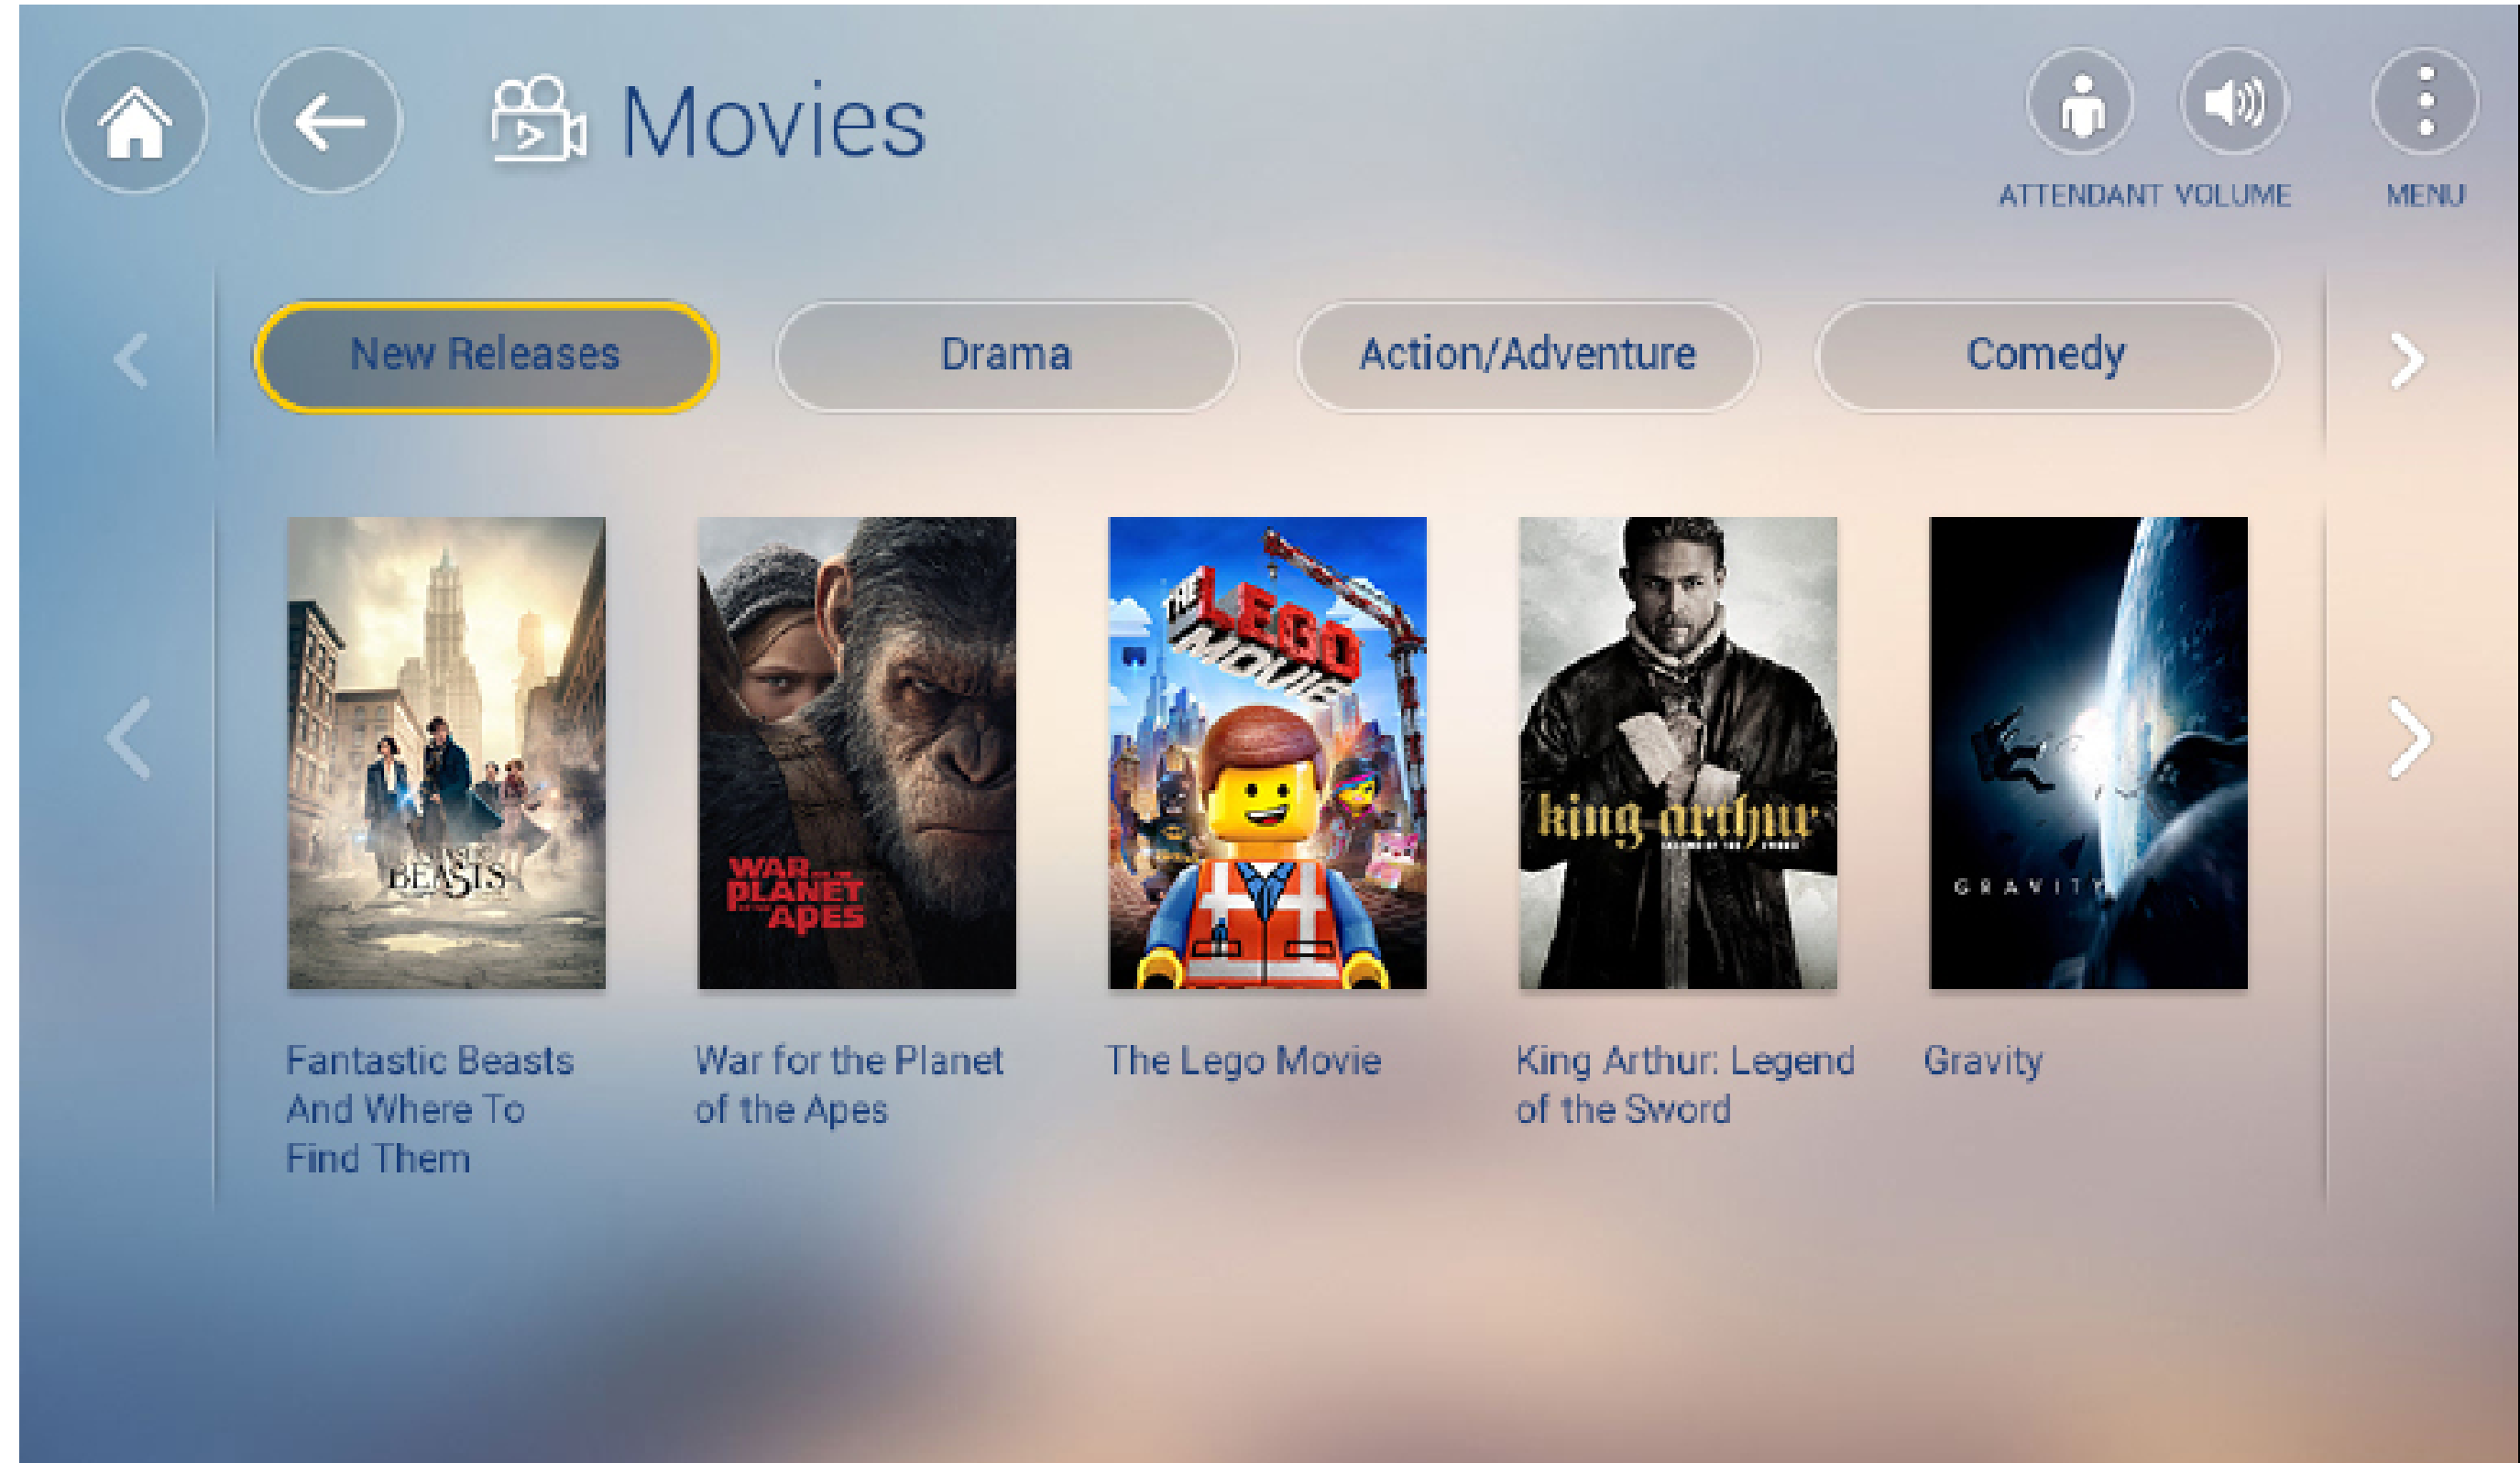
Movies

ATTENDANT VOLUME MENU

New Releases
Drama
Action/Adventure
Comedy

FANTASTIC BEASTS

WAR FOR THE PLANET OF THE APES

THE LEGO MOVIE

king arthur

GRAVITY

Fantastic Beasts And Where To Find Them

War for the Planet of the Apes

The Lego Movie

King Arthur: Legend of the Sword

Gravity